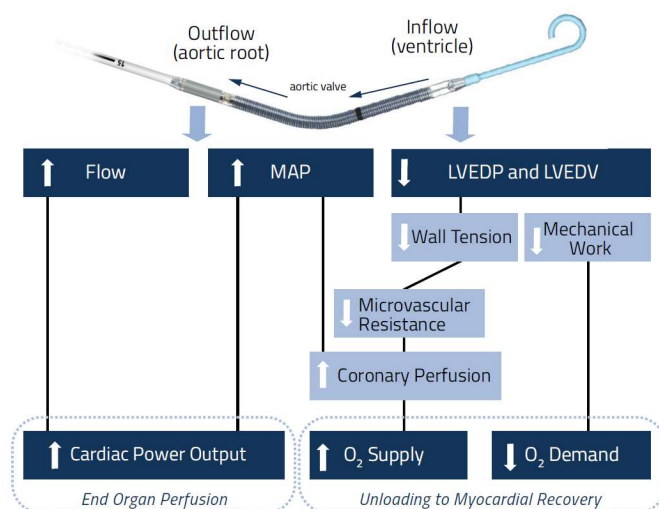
Outflow (aortic root)

Inflow (ventricle)

aortic valve

15

↑ Flow

↑ MAP

↓ LVEDP and LVEDV

↓ Wall Tension

↓ Mechanical Work

↓ Microvascular Resistance

↑ Coronary Perfusion

↑ Cardiac Power Output

↑ $O_2$ Supply

↓ $O_2$ Demand

End Organ Perfusion

Unloading to Myocardial Recovery